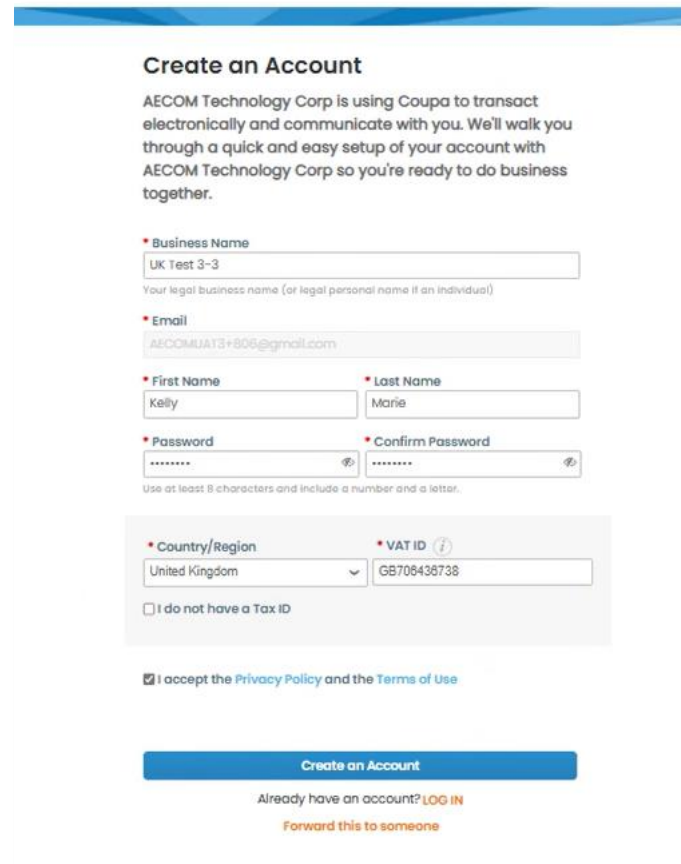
Create an Account

AECOM Technology Corp is using Coupa to transact electronically and communicate with you. We'll walk you through a quick and easy setup of your account with AECOM Technology Corp so you're ready to do business together.

* Business Name
UK Test 3-3
Your legal business name (or legal personal name if an individual)

* Email
AECOMUAT3+806@gmail.com

* First Name
Kelly

* Last Name
Marie

* Password
••••••••

* Confirm Password
••••••••

Use at least 8 characters and include a number and a letter.

* Country/Region
United Kingdom

* VAT ID
GB706436738

I do not have a Tax ID

I accept the Privacy Policy and the Terms of Use

Create an Account

Already have an account? LOG IN

Forward this to someone